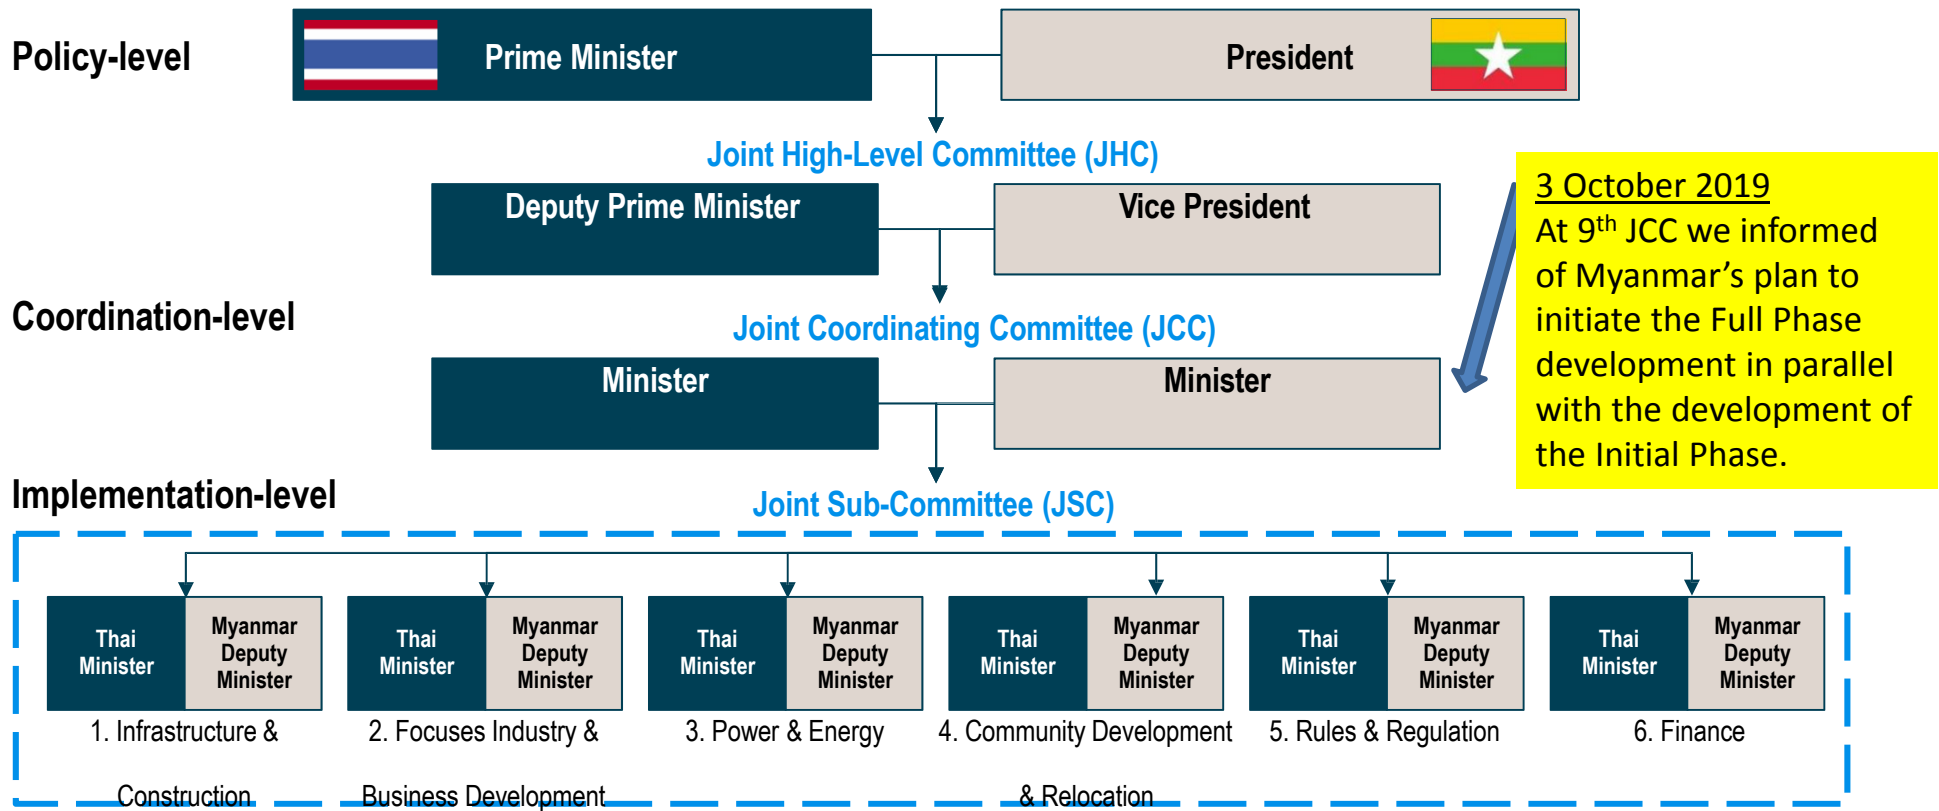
Policy-level

Prime Minister

President

Joint High-Level Committee (JHC)

Deputy Prime Minister

Vice President

Coordination-level

Joint Coordinating Committee (JCC)

Minister

Minister

3 October 2019
At 9$^{th}$ JCC we informed of Myanmar’s plan to initiate the Full Phase development in parallel with the development of the Initial Phase.

Implementation-level

Joint Sub-Committee (JSC)

Thai Minister

Myanmar Deputy Minister

1. Infrastructure & Construction

Thai Minister

Myanmar Deputy Minister

2. Focuses Industry & Business Development

Thai Minister

Myanmar Deputy Minister

3. Power & Energy

Thai Minister

Myanmar Deputy Minister

4. Community Development & Relocation

Thai Minister

Myanmar Deputy Minister

5. Rules & Regulation

Thai Minister

Myanmar Deputy Minister

6. Finance